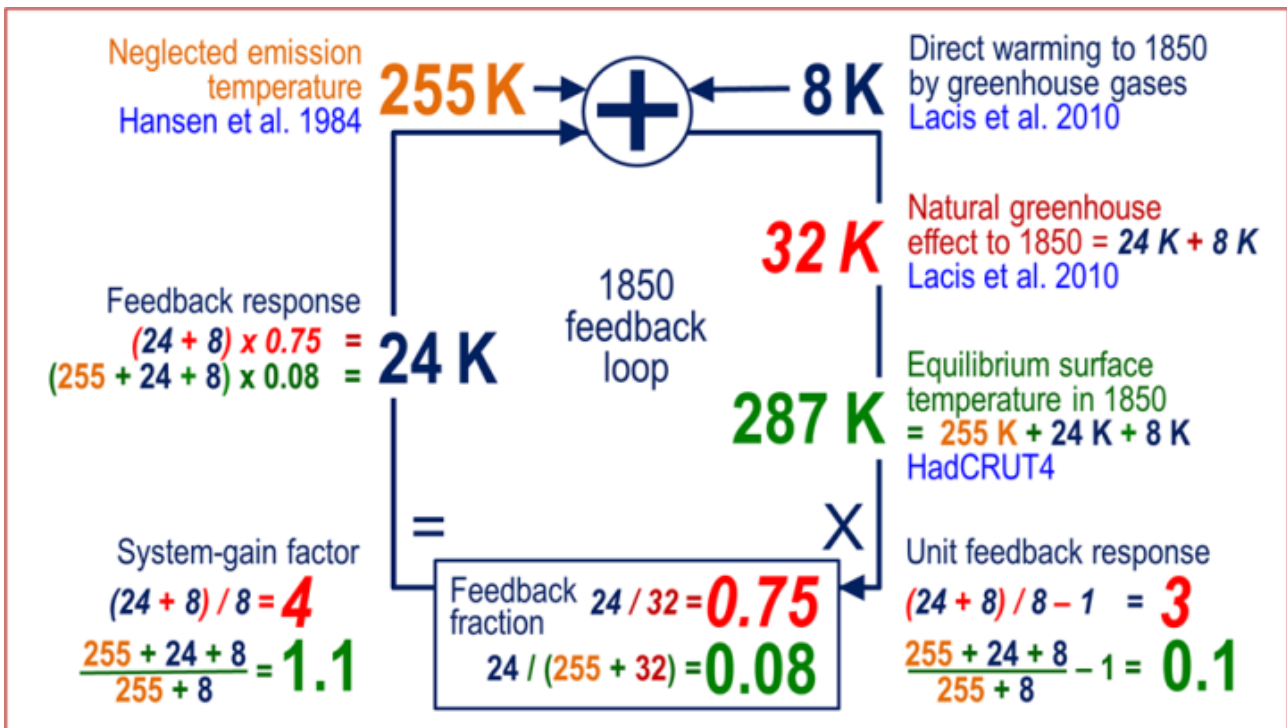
Neglected emission temperature
Hansen et al. 1984

255 K

8 K

Direct warming to 1850 by greenhouse gases
Lacis et al. 2010

Natural greenhouse effect to 1850 = 24 K + 8 K
Lacis et al. 2010

32 K

Feedback response
(24 + 8) x 0.75 =
(255 + 24 + 8) x 0.08 =

24 K

1850 feedback loop

Equilibrium surface temperature in 1850
= 255 K + 24 K + 8 K
HadCRUT4

287 K

=

X

System-gain factor
$(24 + 8) / 8 = 4$
$\frac{255 + 24 + 8}{255 + 8} = 1.1$

Feedback fraction $24 / 32 = 0.75$
$24 / (255 + 32) = 0.08$

Unit feedback response
$(24 + 8) / 8 - 1 = 3$
$\frac{255 + 24 + 8}{255 + 8} - 1 = 0.1$